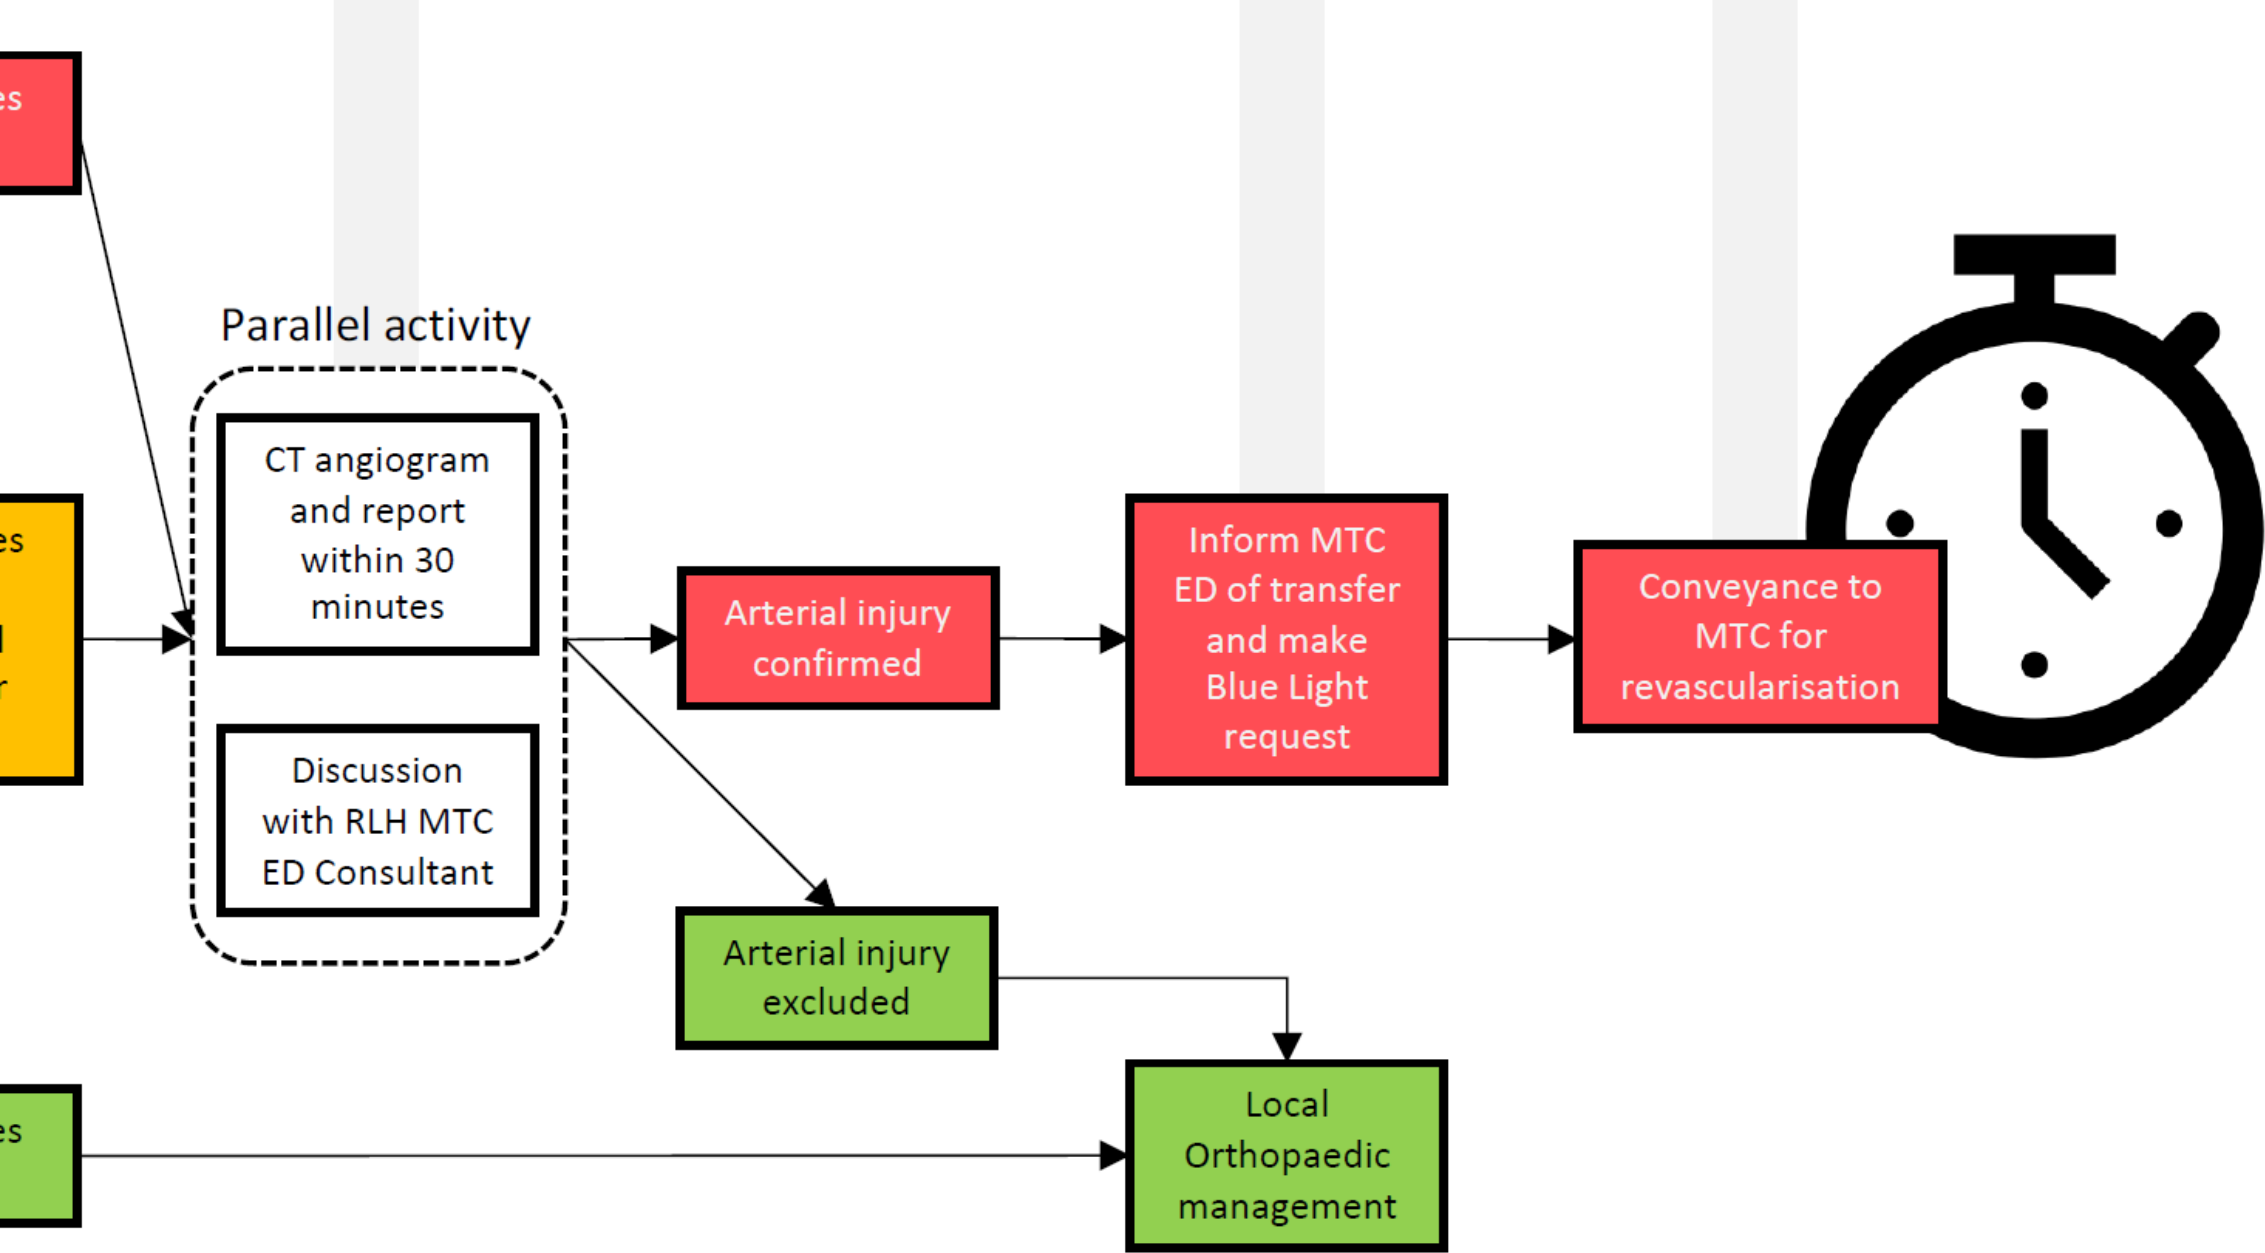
es

es
l
r

es

Parallel activity

CT angiogram and report within 30 minutes

Discussion with RLH MTC ED Consultant

Arterial injury confirmed

Arterial injury excluded

Inform MTC ED of transfer and make Blue Light request

Local Orthopaedic management

Conveyance to MTC for revascularisation